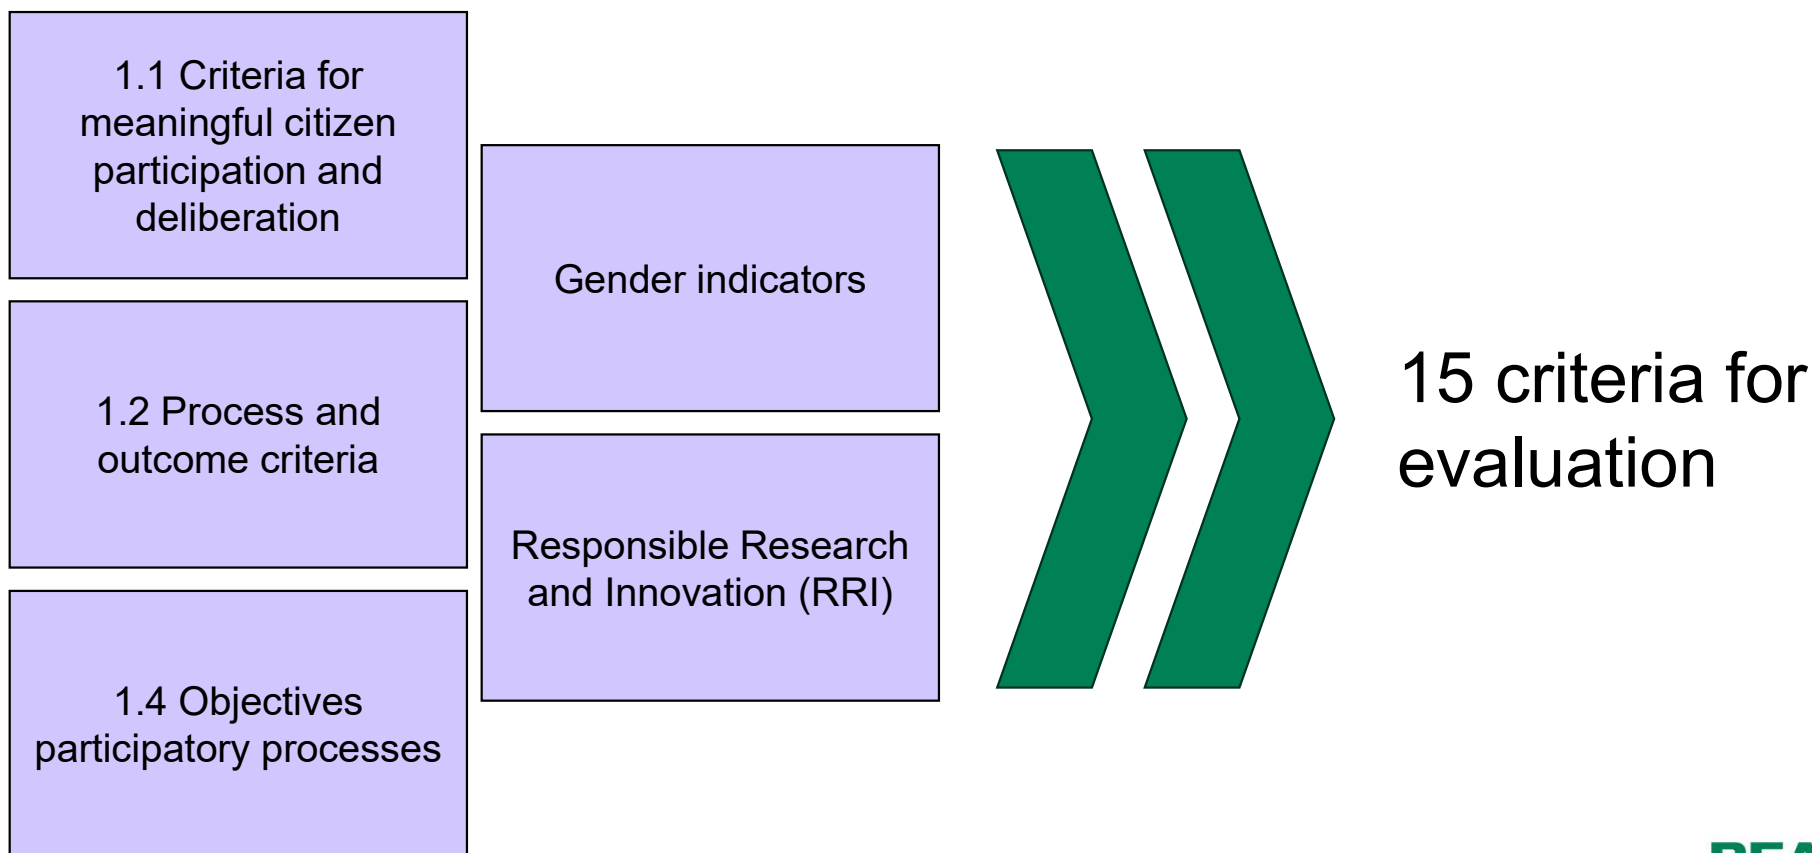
1.1 Criteria for meaningful citizen participation and deliberation

1.2 Process and outcome criteria

1.4 Objectives participatory processes

Gender indicators

Responsible Research and Innovation (RRI)

15 criteria for evaluation

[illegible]